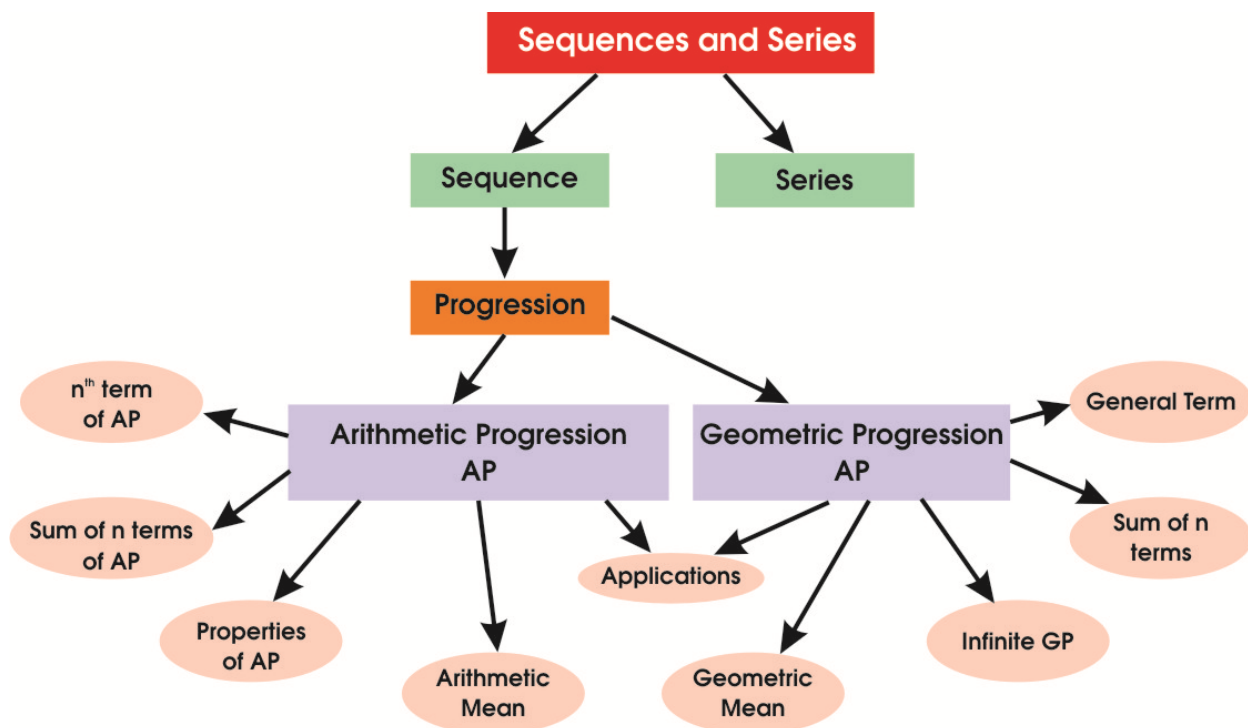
Sequences and Series

Sequence

Series

Progression

Arithmetic Progression AP

Geometric Progression AP

$n^{th}$ term of AP

Sum of n terms of AP

Properties of AP

Arithmetic Mean

Applications

General Term

Sum of n terms

Infinite GP

Geometric Mean